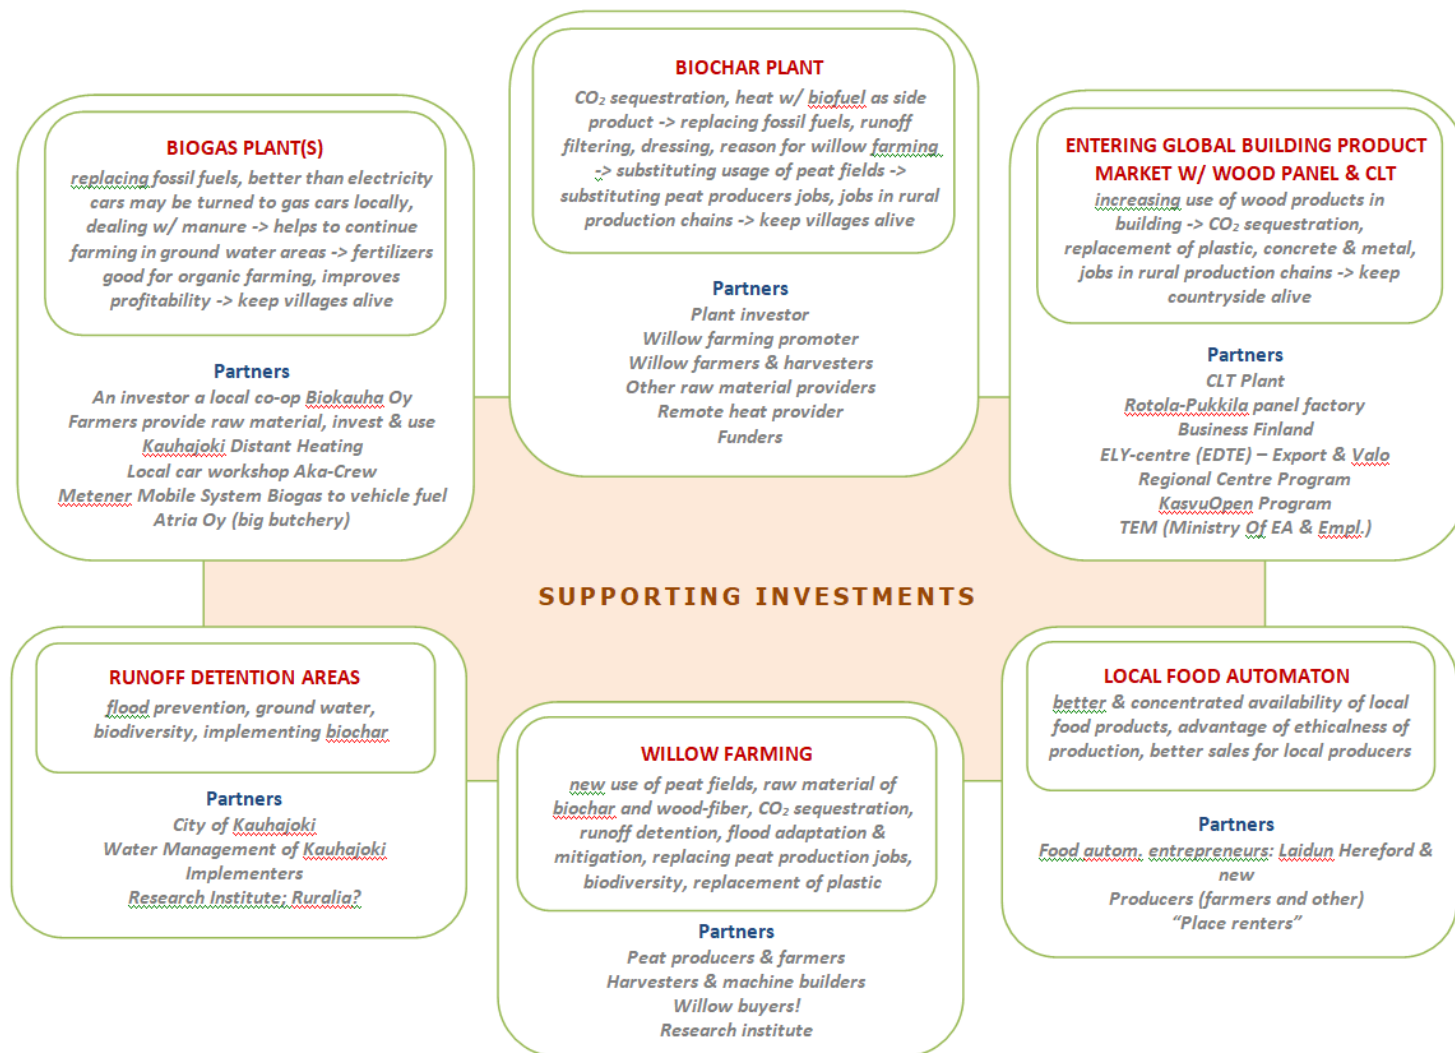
BIOGAS PLANT(S)

replacing fossil fuels, better than electricity cars may be turned to gas cars locally, dealing w/ manure -> helps to continue farming in ground water areas -> fertilizers good for organic farming, improves profitability -> keep villages alive

Partners
An investor a local co-op Biokauha Oy
Farmers provide raw material, invest & use
Kauhajoki Distant Heating
Local car workshop Aka-Crew
Metener Mobile System Biogas to vehicle fuel
Atria Oy (big butchery)

BIOCHAR PLANT

$CO_2$ sequestration, heat w/ biofuel as side product -> replacing fossil fuels, runoff filtering, dressing, reason for willow farming -> substituting usage of peat fields -> substituting peat producers jobs, jobs in rural production chains -> keep villages alive

Partners
Plant investor
Willow farming promoter
Willow farmers & harvesters
Other raw material providers
Remote heat provider
Funders

ENTERING GLOBAL BUILDING PRODUCT MARKET W/ WOOD PANEL & CLT

increasing use of wood products in building -> $CO_2$ sequestration, replacement of plastic, concrete & metal, jobs in rural production chains -> keep countryside alive

Partners
CLT Plant
Rotola-Pukkila panel factory
Business Finland
ELY-centre (EDTE) – Export & Valo
Regional Centre Program
KasvuOpen Program
TEM (Ministry Of EA & Empl.)

SUPPORTING INVESTMENTS

RUNOFF DETENTION AREAS

flood prevention, ground water, biodiversity, implementing biochar

Partners
City of Kauhajoki
Water Management of Kauhajoki
Implementers
Research Institute: Ruralia?

WILLOW FARMING

new use of peat fields, raw material of biochar and wood-fiber, $CO_2$ sequestration, runoff detention, flood adaptation & mitigation, replacing peat production jobs, biodiversity, replacement of plastic

Partners
Peat producers & farmers
Harvesters & machine builders
Willow buyers!
Research institute

LOCAL FOOD AUTOMATON

better & concentrated availability of local food products, advantage of ethicalness of production, better sales for local producers

Partners
Food autom. entrepreneurs: Laidun Hereford & new
Producers (farmers and other)
"Place renters"